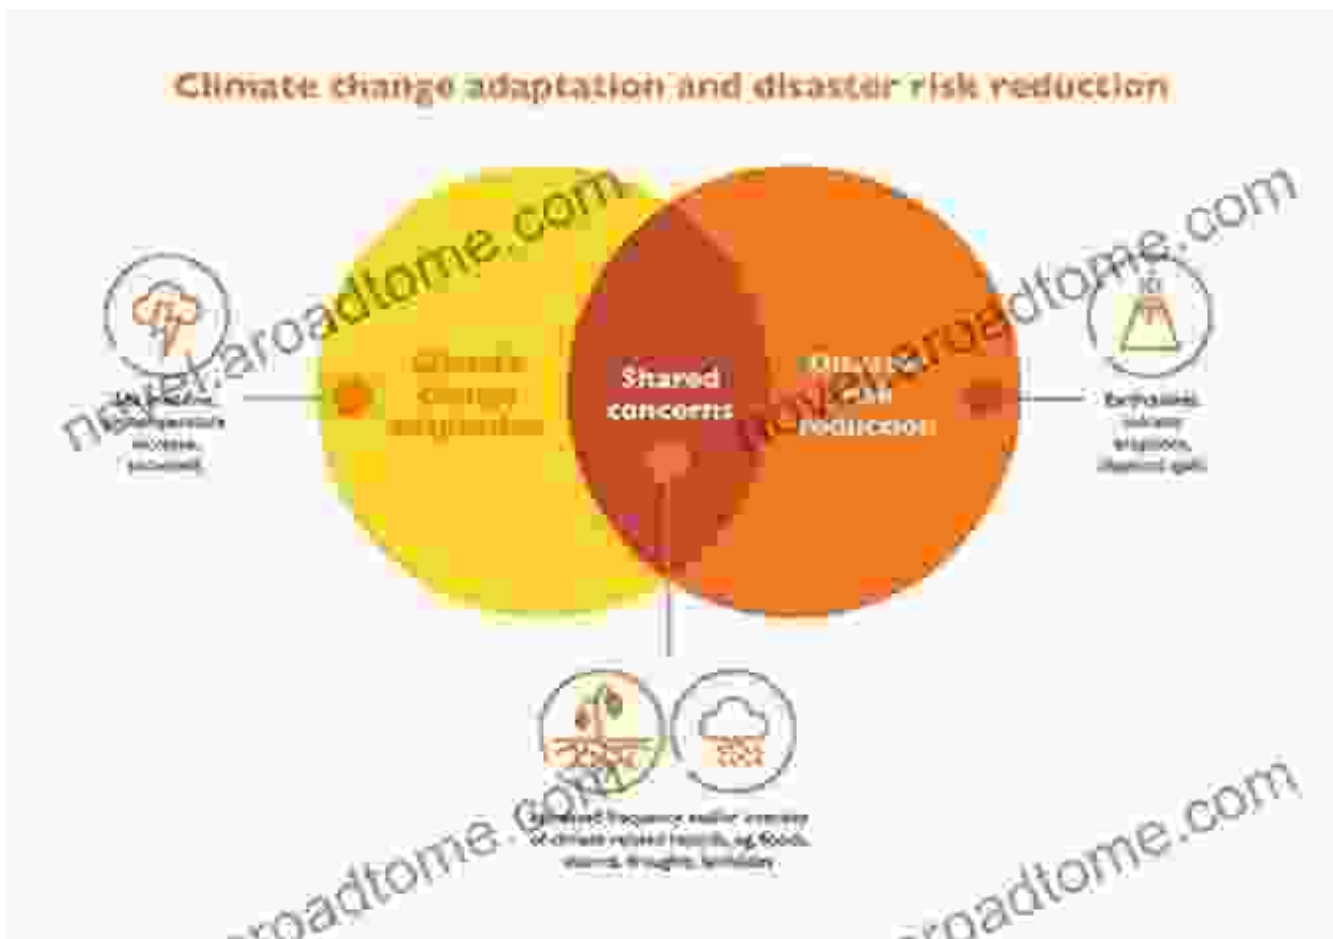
Climate change adaptation and disaster risk reduction

novel.aroadtome.com

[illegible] temperature increase, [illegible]

Climate change adaptation

Shared concerns

Disaster risk reduction

novel.aroadtome.com

Earthquakes, volcanic eruptions, chemical spills

Increased frequance and/or intensity of climate related hazards, eg floods, storms, droughts, landslides

novel.aroadtome.com

novel.aroadtome.com